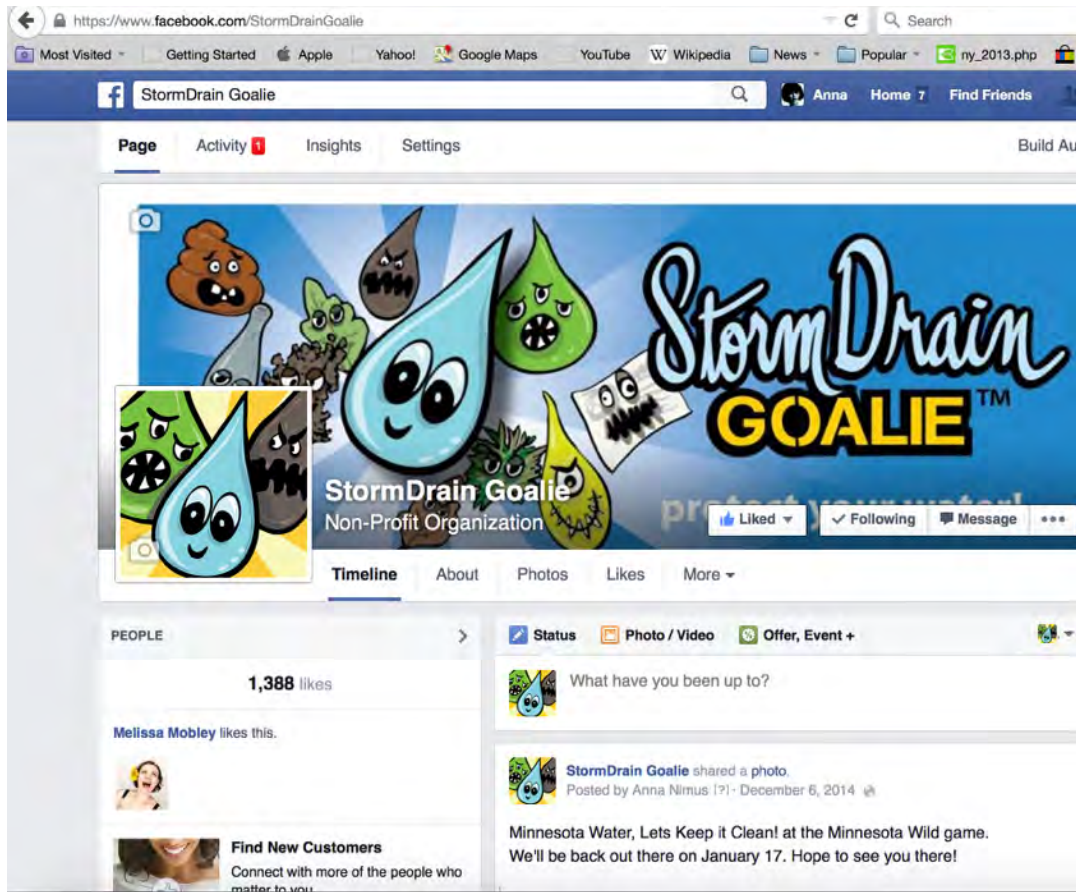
https://www.facebook.com/StormDrainGoalie

Search

Most Visited Getting Started Apple Yahoo! Google Maps YouTube Wikipedia News Popular ny_2013.php

StormDrain Goalie

Anna Home 7 Find Friends

Page Activity 1 Insights Settings Build Au

StormDrain GOALIE™

protect your water!

StormDrain Goalie
Non-Profit Organization

Liked Following Message •••

Timeline About Photos Likes More

PEOPLE

1,388 likes

Melissa Mobley likes this.

Find New Customers
Connect with more of the people who matter to you

Status Photo / Video Offer, Event +

What have you been up to?

StormDrain Goalie shared a photo.
Posted by Anna Nimus [?] · December 6, 2014

Minnesota Water, Lets Keep it Clean! at the Minnesota Wild game. We'll be back out there on January 17. Hope to see you there!